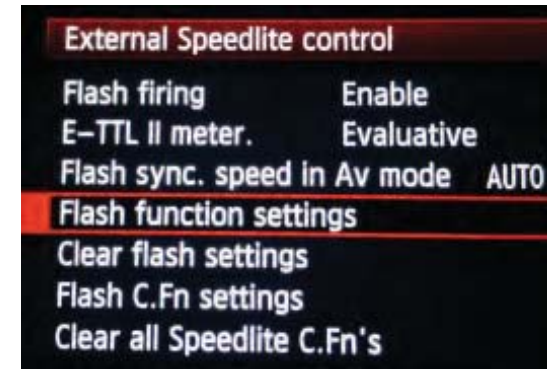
External Speedlite control

Flash firing Enable
E–TTL II meter. Evaluative
Flash sync. speed in Av mode AUTO
Flash function settings
Clear flash settings
Flash C.Fn settings
Clear all Speedlite C.Fn's